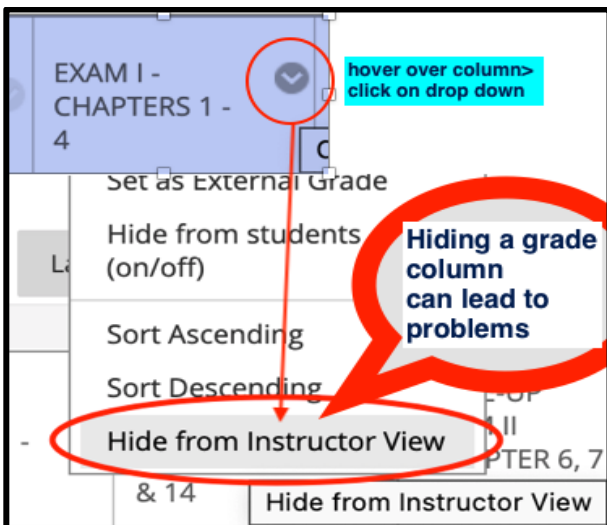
EXAM I - CHAPTERS 1 - 4

hover over column> click on drop down

Set as External Grade

Hide from students (on/off)

Hiding a grade column can lead to problems

La

Sort Ascending

Sort Descending

Hide from Instructor View

-OP
I II
PTER 6, 7

& 14

Hide from Instructor View